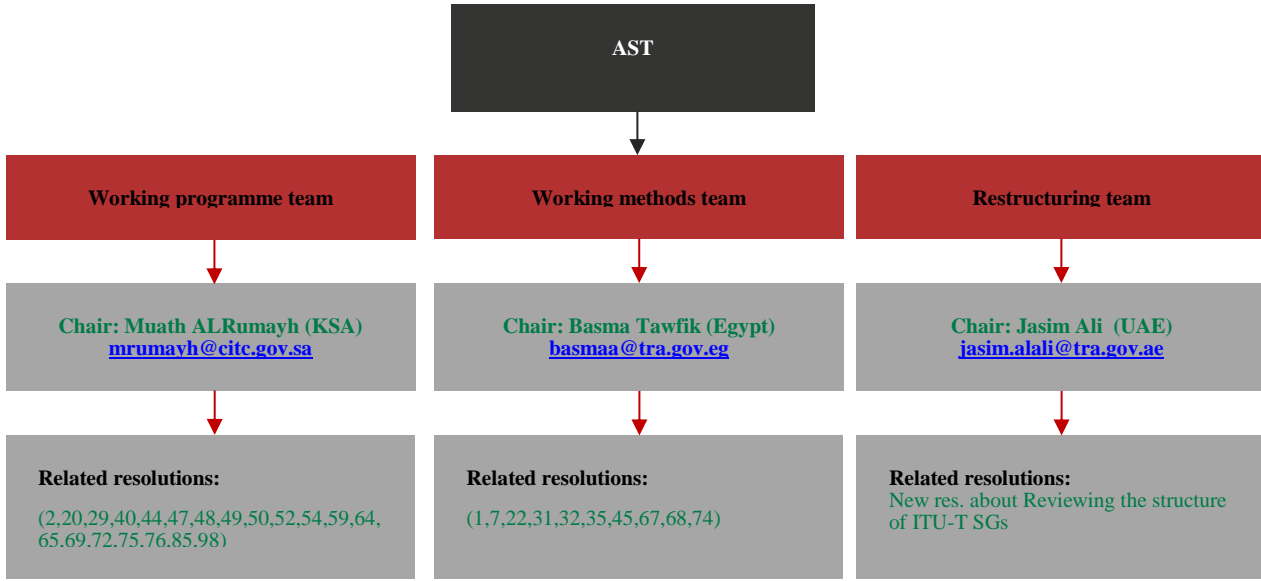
AST

Working programme team

Working methods team

Restructuring team

Chair: Muath ALRumayh (KSA)
mrumayh@citc.gov.sa

Chair: Basma Tawfik (Egypt)
basmaa@tra.gov.eg

Chair: Jasim Ali (UAE)
jasim.alali@tra.gov.ae

Related resolutions:

(2,20,29,40,44,47,48,49,50,52,54,59,64, 65.69.72.75.76.85.98)

Related resolutions:

(1,7,22,31,32,35,45,67,68,74)

Related resolutions:
New res. about Reviewing the structure of ITU-T SGs